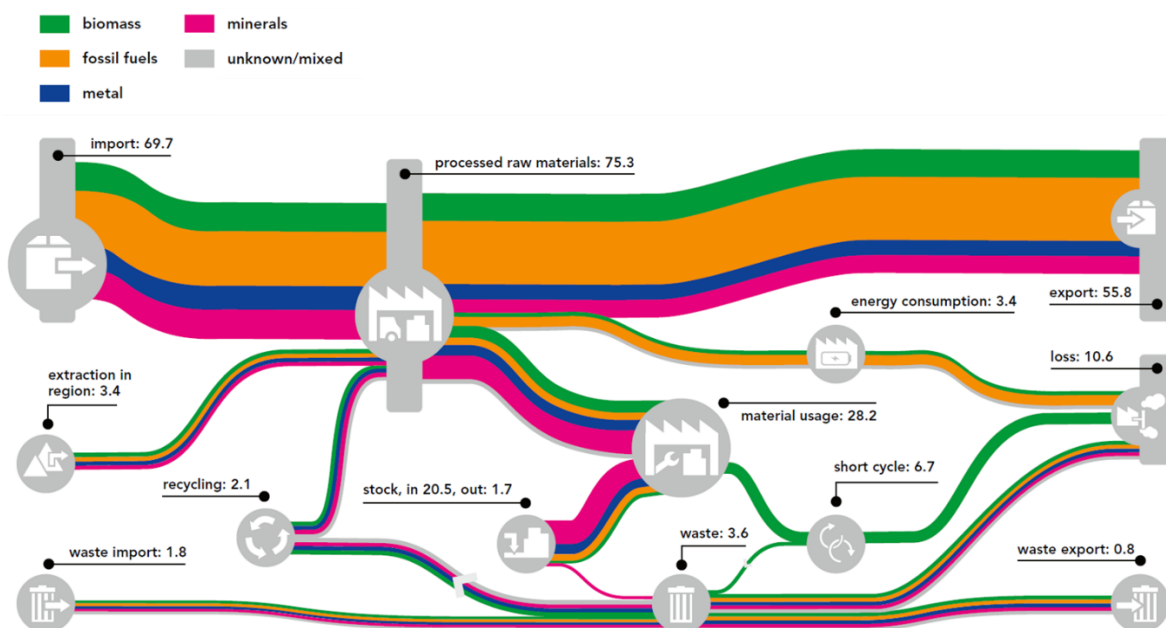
biomass
fossil fuels
metal
minerals
unknown/mixed

import: 69.7
processed raw materials: 75.3
energy consumption: 3.4
export: 55.8
extraction in region: 3.4
loss: 10.6
material usage: 28.2
short cycle: 6.7
recycling: 2.1
stock, in 20.5, out: 1.7
waste: 3.6
waste import: 1.8
waste export: 0.8